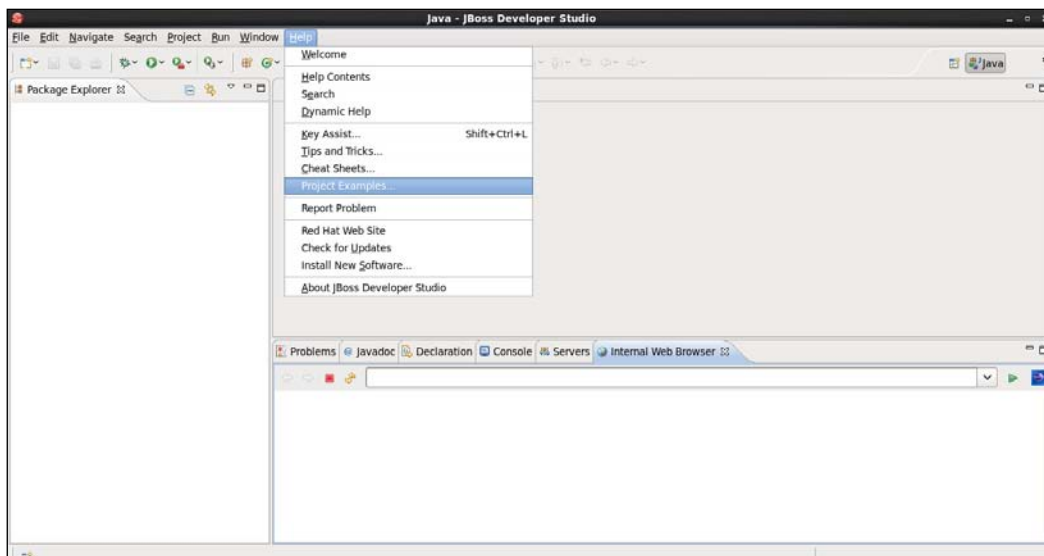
Java - JBoss Developer Studio

File Edit Navigate Search Project Run Window Help

Package Explorer

Java

Welcome
Help Contents
Search
Dynamic Help
Key Assist... Shift+Ctrl+L
Tips and Tricks...
Cheat Sheets...
Project Examples...
Report Problem
Red Hat Web Site
Check for Updates
Install New Software...
About JBoss Developer Studio

Problems Javadoc Declaration Console Servers Internal Web Browser